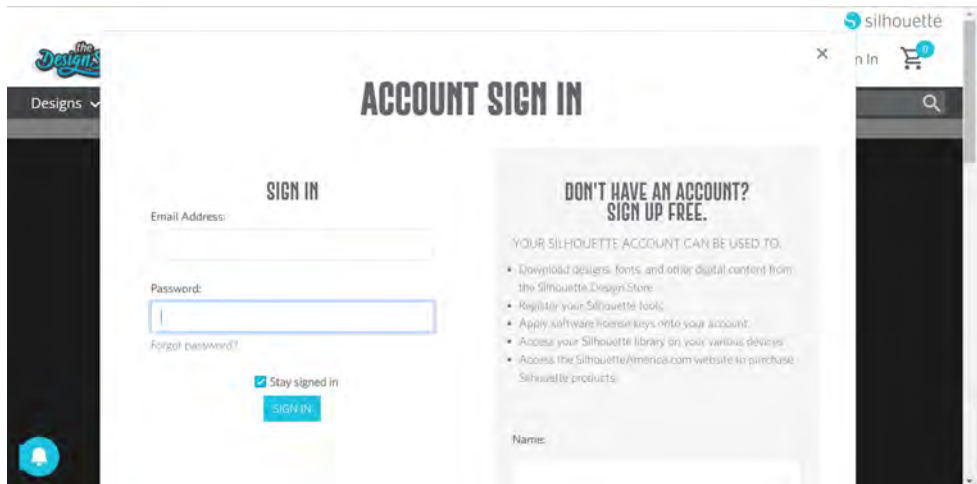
silhouette

the Design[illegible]

Designs

×

n In

0

ACCOUNT SIGN IN

SIGN IN

Email Address:

Password:

Forgot password?

Stay signed in

SIGN IN

DON'T HAVE AN ACCOUNT? SIGN UP FREE.

YOUR SILHOUETTE ACCOUNT CAN BE USED TO:

• Download designs, fonts, and other digital content from the Silhouette Design Store.
• Register your Silhouette tools.
• Apply software license keys onto your account.
• Access your Silhouette library on your various devices.
• Access the SilhouetteAmerica.com website to purchase Silhouette products.

Name: